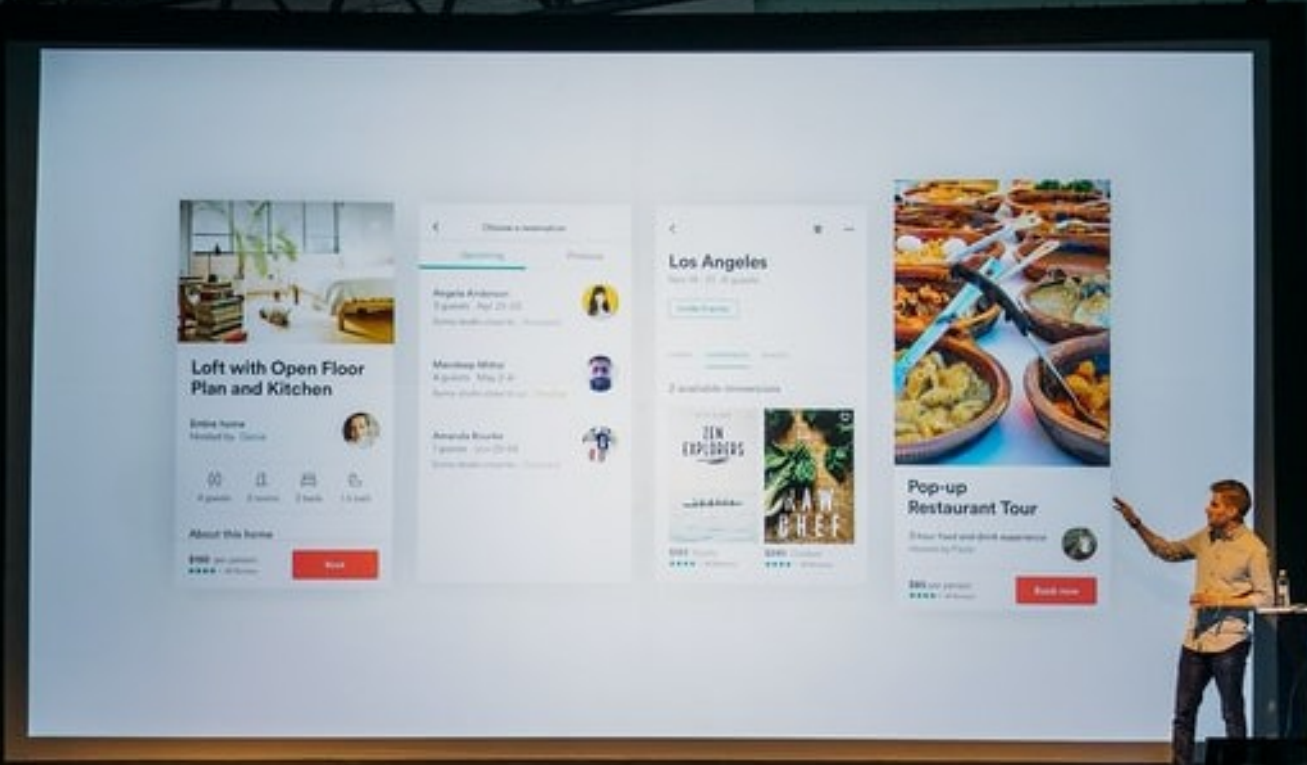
Loft with Open Floor Plan and Kitchen

Entire home
Hosted by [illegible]

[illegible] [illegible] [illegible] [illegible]

About this home

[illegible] per person
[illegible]

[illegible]

Choose a reservation

Upcoming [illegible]

Angela Anderson
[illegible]

Mandeep Mitra
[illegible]

Amanda Rourke
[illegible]

Los Angeles
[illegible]

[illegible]

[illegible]

2 available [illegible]

ZEN EXPLORERS

RAW CHEF

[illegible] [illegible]

Pop-up Restaurant Tour

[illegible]

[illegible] per person

Book now